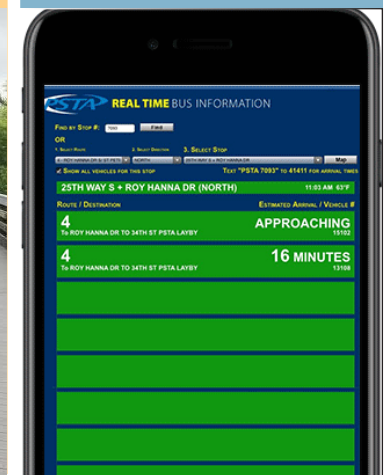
PSTA REAL TIME BUS INFORMATION

Find by Stop #: 7093 Find

OR

1. Select Route 2. Select Direction 3. Select Stop

4 - ROY HANNA DR & 1ST PSTA NORTH 25TH WAY S & ROY HANNA DR Map

Show all vehicles for this stop Text "PSTA 7093" to 41411 for arrival times

25TH WAY S + ROY HANNA DR (NORTH) 11:03 AM 63°F

Route / Destination Estimated Arrival / Vehicle #

4
To ROY HANNA DR TO 34TH ST PSTA LAYBY
APPROACHING
15102

4
To ROY HANNA DR TO 34TH ST PSTA LAYBY
16 MINUTES
13108